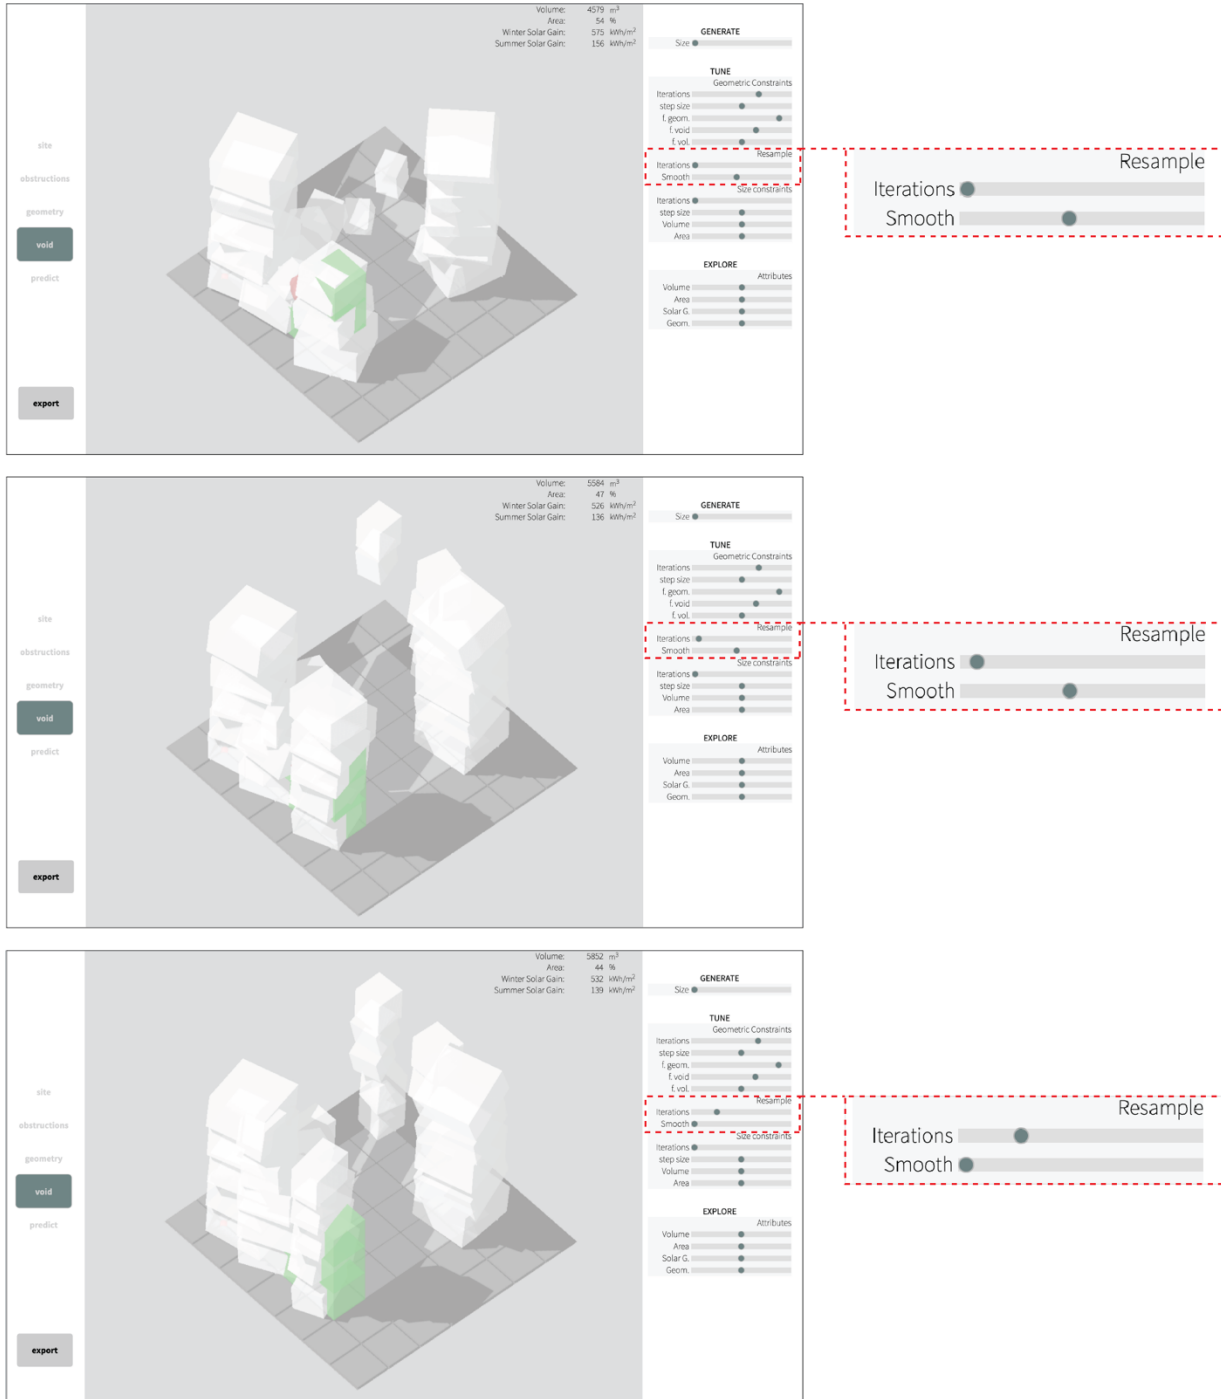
Volume: 4579 $m^3$
Area: 54 %
Winter Solar Gain: 575 $kWh/m^2$
Summer Solar Gain: 156 $kWh/m^2$

site
obstructions
geometry
void
predict
export

GENERATE
Size

TUNE
Geometric Constraints
Iterations
step size
f. geom.
f. void
f. vol.
Resample
Iterations
Smooth
Size constraints
Iterations
step size
Volume
Area

EXPLORE
Attributes
Volume
Area
Solar G.
Geom.

Resample
Iterations
Smooth

Volume: 5584 $m^3$
Area: 47 %
Winter Solar Gain: 526 $kWh/m^2$
Summer Solar Gain: 136 $kWh/m^2$

site
obstructions
geometry
void
predict
export

GENERATE
Size

TUNE
Geometric Constraints
Iterations
step size
f. geom.
f. void
f. vol.
Resample
Iterations
Smooth
Size constraints
Iterations
step size
Volume
Area

EXPLORE
Attributes
Volume
Area
Solar G.
Geom.

Resample
Iterations
Smooth

Volume: 5852 $m^3$
Area: 44 %
Winter Solar Gain: 532 $kWh/m^2$
Summer Solar Gain: 139 $kWh/m^2$

site
obstructions
geometry
void
predict
export

GENERATE
Size

TUNE
Geometric Constraints
Iterations
step size
f. geom.
f. void
f. vol.
Resample
Iterations
Smooth
Size constraints
Iterations
step size
Volume
Area

EXPLORE
Attributes
Volume
Area
Solar G.
Geom.

Resample
Iterations
Smooth